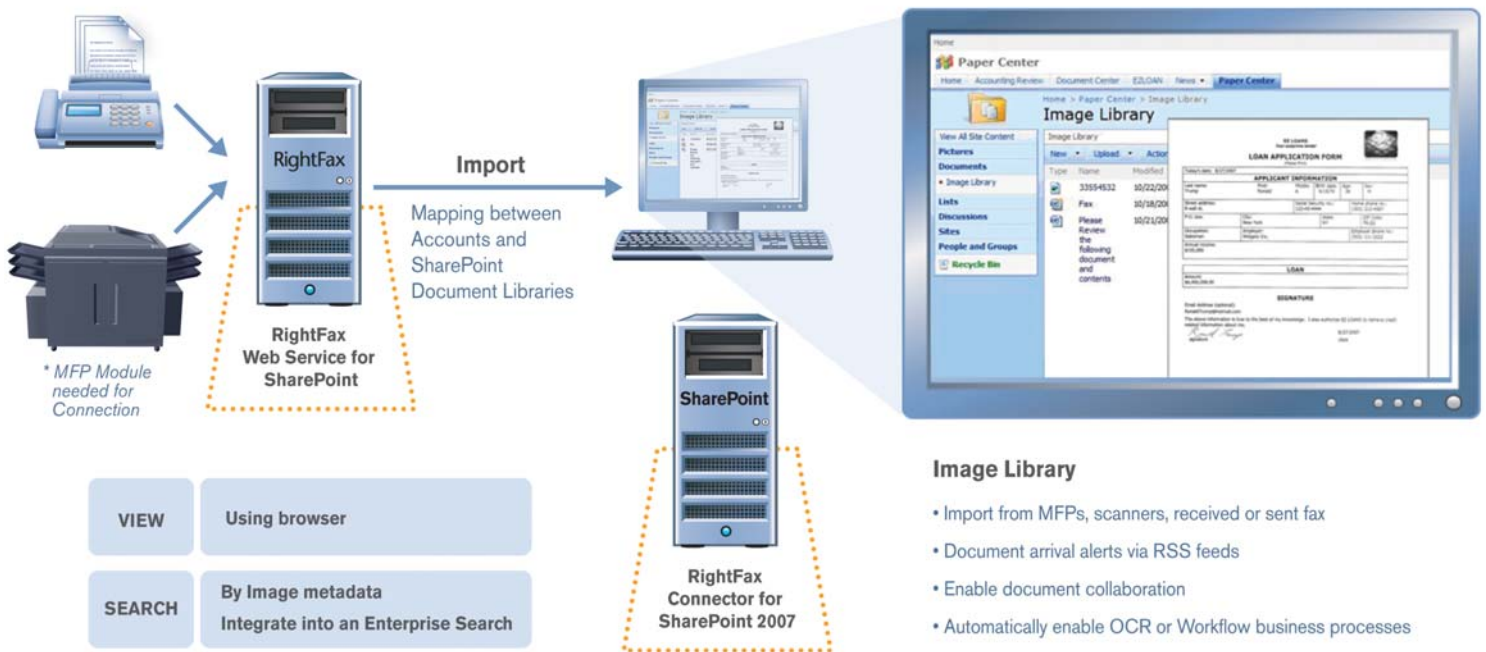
* MFP Module needed for Connection

RightFax

RightFax Web Service for SharePoint

Import

Mapping between Accounts and SharePoint Document Libraries

SharePoint

RightFax Connector for SharePoint 2007

Home

Paper Center

Home | Accounting Review | Document Center | E2LOAN | News | Paper Center

Home > Paper Center > Image Library

Image Library

View All Site Content

Pictures

Documents

• Image Library

Lists

Discussions

Sites

People and Groups

Recycle Bin

Image Library

New | Upload | Action

| Type | Name | Modified |
|---|---|---|
| | 33554532 | 10/22/20 |
| | Fax | 10/18/20 |
| | Please Review the following document and contents | 10/21/20 |

LOAN APPLICATION FORM

APPLICANT INFORMATION

LOAN

SIGNATURE

| VIEW | Using browser |
|---|---|
| SEARCH | By Image metadata Integrate into an Enterprise Search |

Image Library

• Import from MFPs, scanners, received or sent fax

• Document arrival alerts via RSS feeds

• Enable document collaboration

• Automatically enable OCR or Workflow business processes